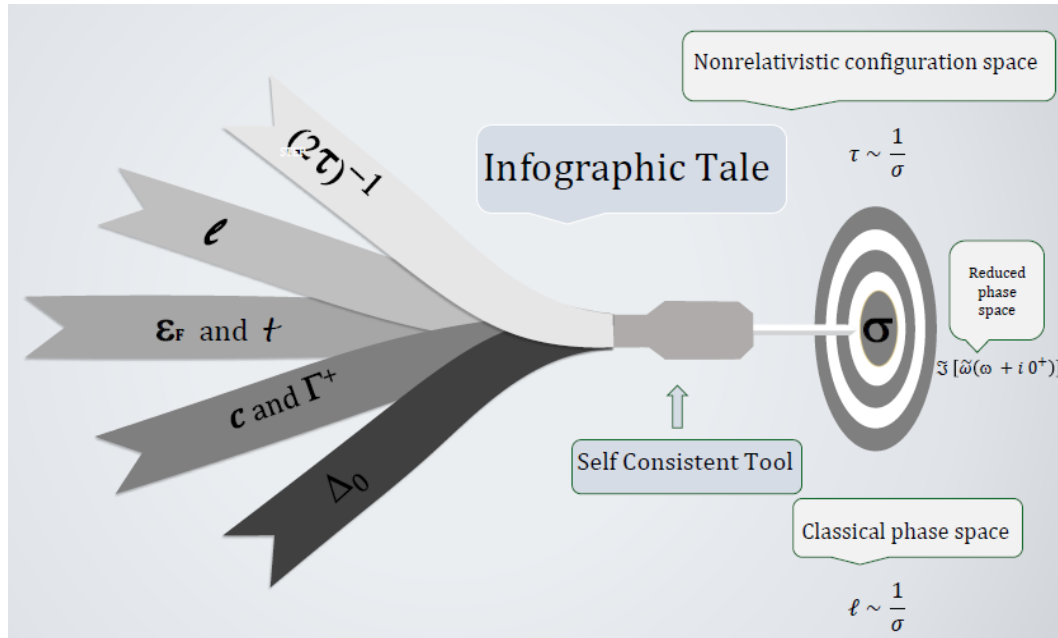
Nonrelativistic configuration space

Infographic Tale

$\tau \sim \frac{1}{\sigma}$

$(2\tau)^{-1}$

$\ell$

$\varepsilon_F$ and $t$

$c$ and $\Gamma^+$

$\Delta_0$

$\sigma$

Reduced phase space

$\Im\,[\tilde{\omega}(\omega + i\,0^+)$

Self Consistent Tool

Classical phase space

$\ell \sim \frac{1}{\sigma}$